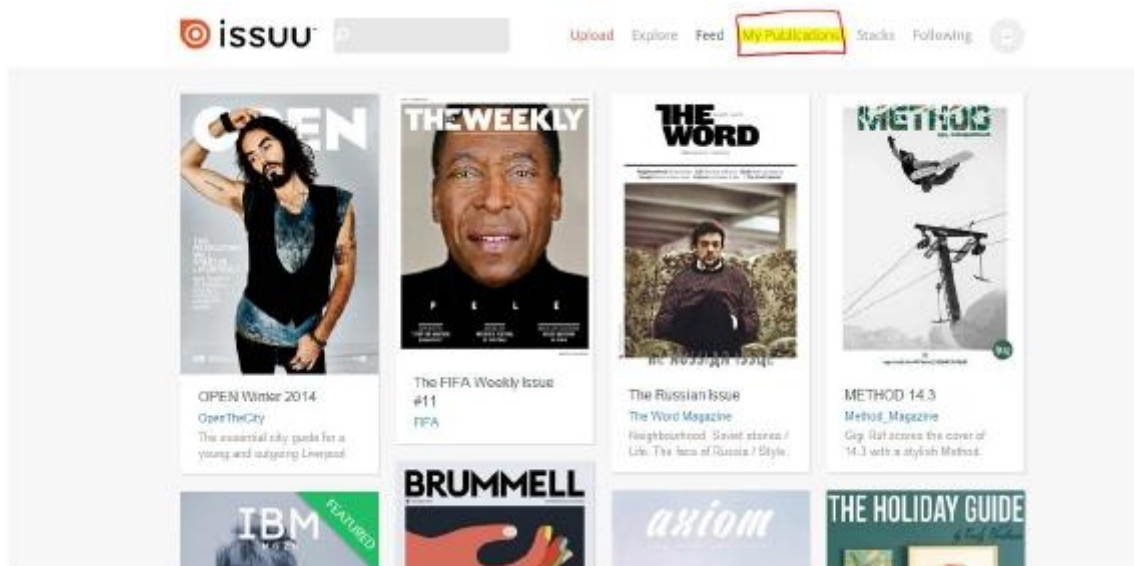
issuu

Upload Explore Feed My Publications Stacks Following

OPEN

THE WEEKLY

PELE

THE WORD

METHOD

OPEN Winter 2014
OpenTheCity
The essential city guide for a young and outgoing Liverpool

The FIFA Weekly Issue #11
FIFA

The Russian Issue
The Word Magazine
Neighbourhood. Soviet stories / Life. The face of Russia / Style.

METHOD 14.3
Method_Magazine
Gigi Rüf scores the cover of 14.3 with a stylish Method.

IBM

FEATURED

BRUMMELL

axiom

THE HOLIDAY GUIDE